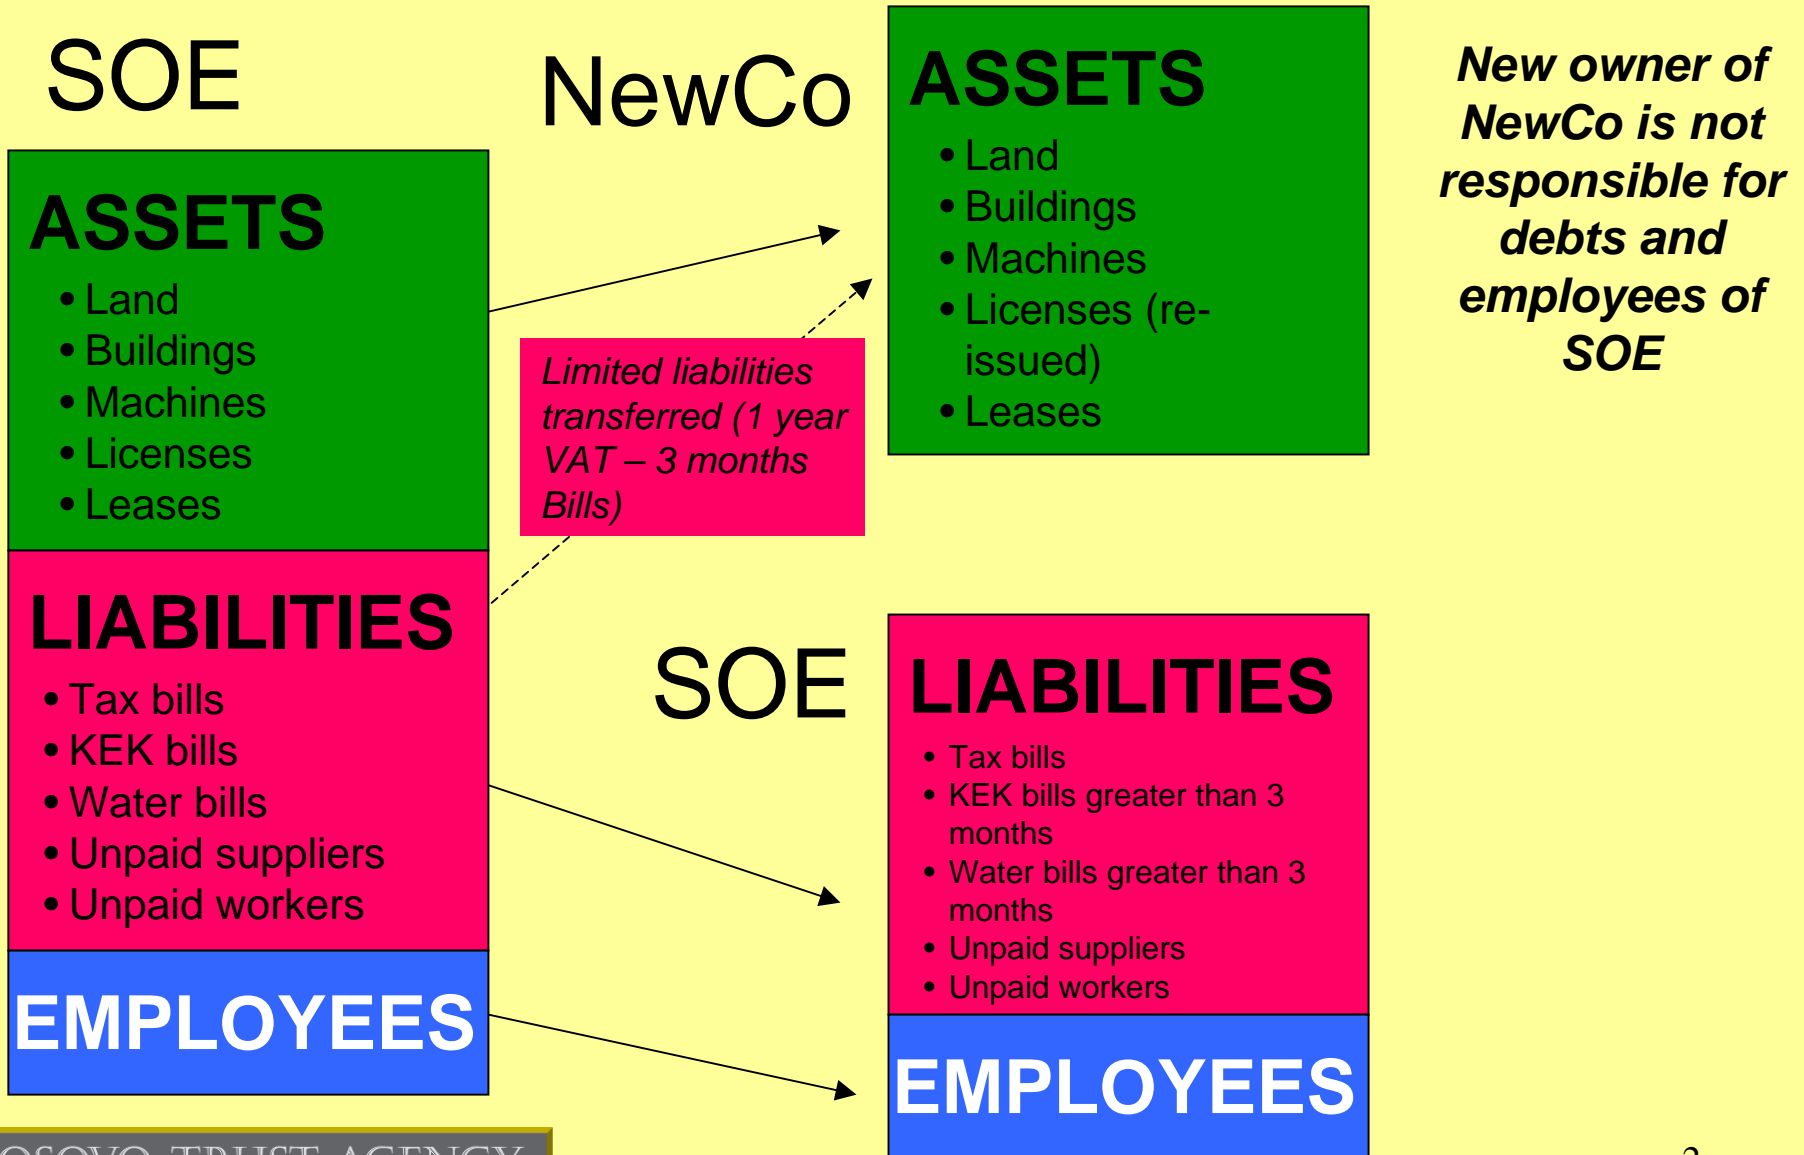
SOE

ASSETS
• Land
• Buildings
• Machines
• Licenses
• Leases

LIABILITIES
• Tax bills
• KEK bills
• Water bills
• Unpaid suppliers
• Unpaid workers

EMPLOYEES

NewCo

ASSETS
• Land
• Buildings
• Machines
• Licenses (re-issued)
• Leases

New owner of NewCo is not responsible for debts and employees of SOE

Limited liabilities transferred (1 year VAT – 3 months Bills)

SOE

LIABILITIES
• Tax bills
• KEK bills greater than 3 months
• Water bills greater than 3 months
• Unpaid suppliers
• Unpaid workers

EMPLOYEES

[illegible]OSOVO TRUST AGENCY

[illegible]